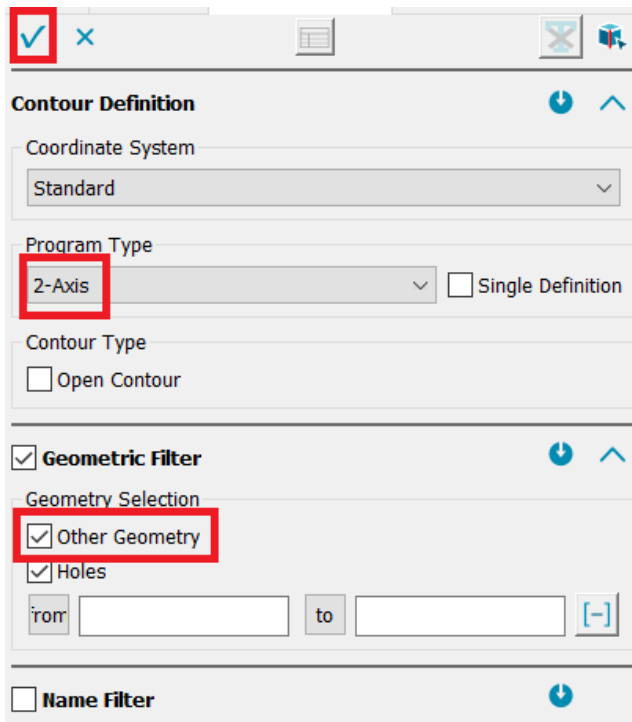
Contour Definition

Coordinate System

Standard

Program Type

2-Axis

Single Definition

Contour Type

Open Contour

Geometric Filter

Geometry Selection

Other Geometry

Holes

from

to

[−]

Name Filter